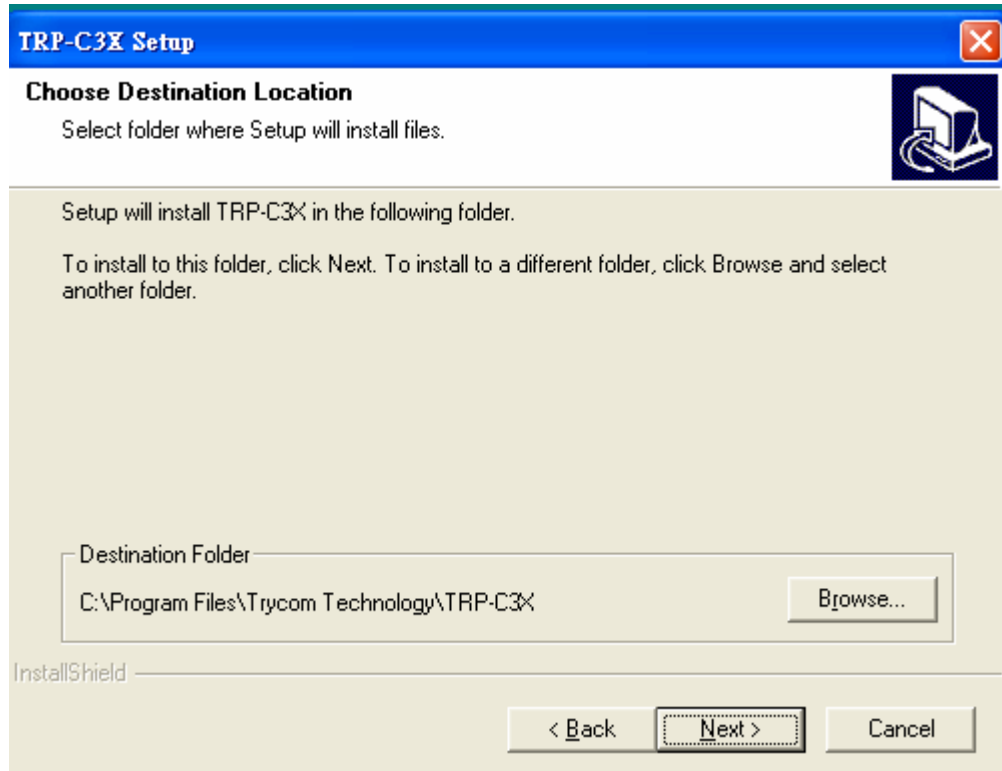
TRP-C3X Setup

Choose Destination Location

Select folder where Setup will install files.

Setup will install TRP-C3X in the following folder.

To install to this folder, click Next. To install to a different folder, click Browse and select another folder.

Destination Folder

C:\Program Files\Trycom Technology\TRP-C3X

Browse...

InstallShield

< Back

Next >

Cancel